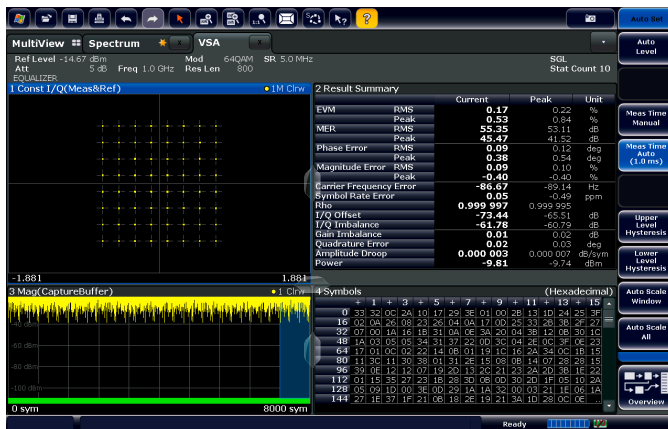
Auto Set

MultiView Spectrum VSA

Ref Level -14.67 dBm Mod 64QAM SR 5.0 MHz SGL
Att 5 dB Freq 1.0 GHz Res Len 800 Stat Count 10
EQUALIZER

1 Const I/Q(Meas&Ref) ● 1M Clrw

-1.881 1.881

2 Result Summary

| | | Current | Peak | Unit |
|---|---|---|---|---|
| EVM | RMS | 0.17 | 0.22 | % |
| | Peak | 0.53 | 0.84 | % |
| MER | RMS | 55.35 | 53.11 | dB |
| | Peak | 45.47 | 41.52 | dB |
| Phase Error | RMS | 0.09 | 0.12 | deg |
| | Peak | 0.38 | 0.54 | deg |
| Magnitude Error | RMS | 0.09 | 0.10 | % |
| | Peak | -0.40 | -0.40 | % |
| Carrier Frequency Error | | -86.67 | -89.14 | Hz |
| Symbol Rate Error | | 0.05 | -0.49 | ppm |
| Rho | | 0.999 997 | 0.999 995 | |
| I/Q Offset | | -73.44 | -65.51 | dB |
| I/Q Imbalance | | -61.78 | -60.79 | dB |
| Gain Imbalance | | 0.01 | 0.02 | dB |
| Quadrature Error | | 0.02 | 0.03 | deg |
| Amplitude Droop | | 0.000 003 | 0.000 007 | dB/sym |
| Power | | -9.81 | -9.74 | dBm |

3 Mag(CaptureBuffer) ● 1 Clrw

-40 dBm
-60 dBm
-80 dBm
-100 dBm

0 sym 8000 sym

4 Symbols (Hexadecimal)

+ 1 + 3 + 5 + 7 + 9 + 11 + 13 + 15
0 33 32 0C 2A 10 17 29 3E 01 00 2B 13 1D 24 25 3F
16 02 0A 26 08 23 26 04 0A 17 0D 25 33 26 3B 2F 27
32 07 00 1A 16 1B 31 0A 0E 3A 20 04 3B 12 0B 30 1C
48 1A 03 05 05 34 31 37 22 0D 3C 04 2E 0C 3F 0E 23
64 17 01 0C 02 22 14 0B 01 19 1C 16 2A 34 0C 1B 15
80 11 3C 11 30 38 01 31 2E 15 08 0B 14 07 28 28 15
96 39 0E 12 12 07 19 2D 13 2C 21 23 2A 2D 3B 1E 22
112 01 15 35 27 23 1B 28 3D 0B 0D 30 2D 1F 05 10 2A
128 05 09 1D 00 3E 0D 29 1A 1A 32 00 03 21 1E 06 1A
144 27 1E 37 1F 21 0B 18 2E 19 21 3A 1D 28 0C 0E

Auto Level
Meas Time Manual
Meas Time Auto (1.0 ms)
Upper Level Hysteresis
Lower Level Hysteresis
Auto Scale Window
Auto Scale All
Overview

Ready